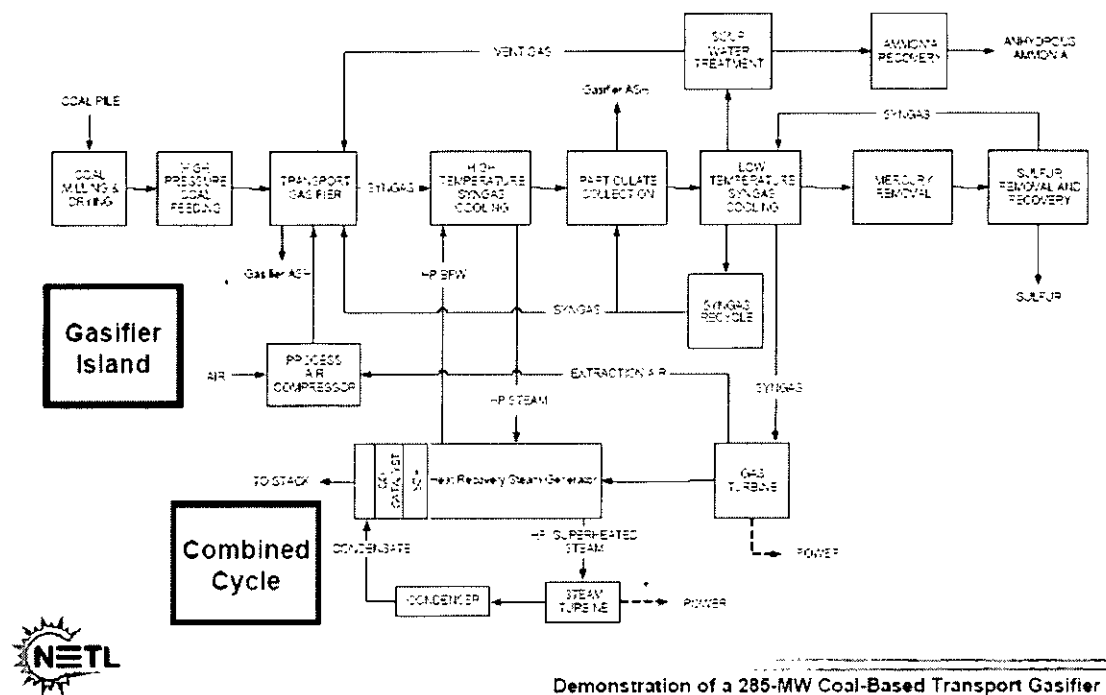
VENT GAS

SOUR WATER TREATMENT

AMMONIA RECOVERY

ANHYDROUS AMMONIA

COAL PILE

Gasifier ASH

SYNGAS

COAL MILLING & DRYING

HIGH PRESSURE COAL FEEDING

TRANSPORT GASIFIER

SYNGAS

HIGH TEMPERATURE SYNGAS COOLING

PARTICULATE COLLECTION

LOW TEMPERATURE SYNGAS COOLING

MERCURY REMOVAL

SULFUR REMOVAL AND RECOVERY

Gasifier ASH

HP BFW

SYNGAS

SYNGAS RECYCLE

SULFUR

Gasifier Island

AIR

PROCESS AIR COMPRESSOR

EXTRACTION AIR

SYNGAS

HP STEAM

TO STACK

SCR CATALYST

Heat Recovery Steam Generator

GAS TURBINE

POWER

Combined Cycle

CONDENSATE

HP SUPERHEATED STEAM

CONDENSER

STEAM TURBINE

POWER

NETL

Demonstration of a 285-MW Coal-Based Transport Gasifier